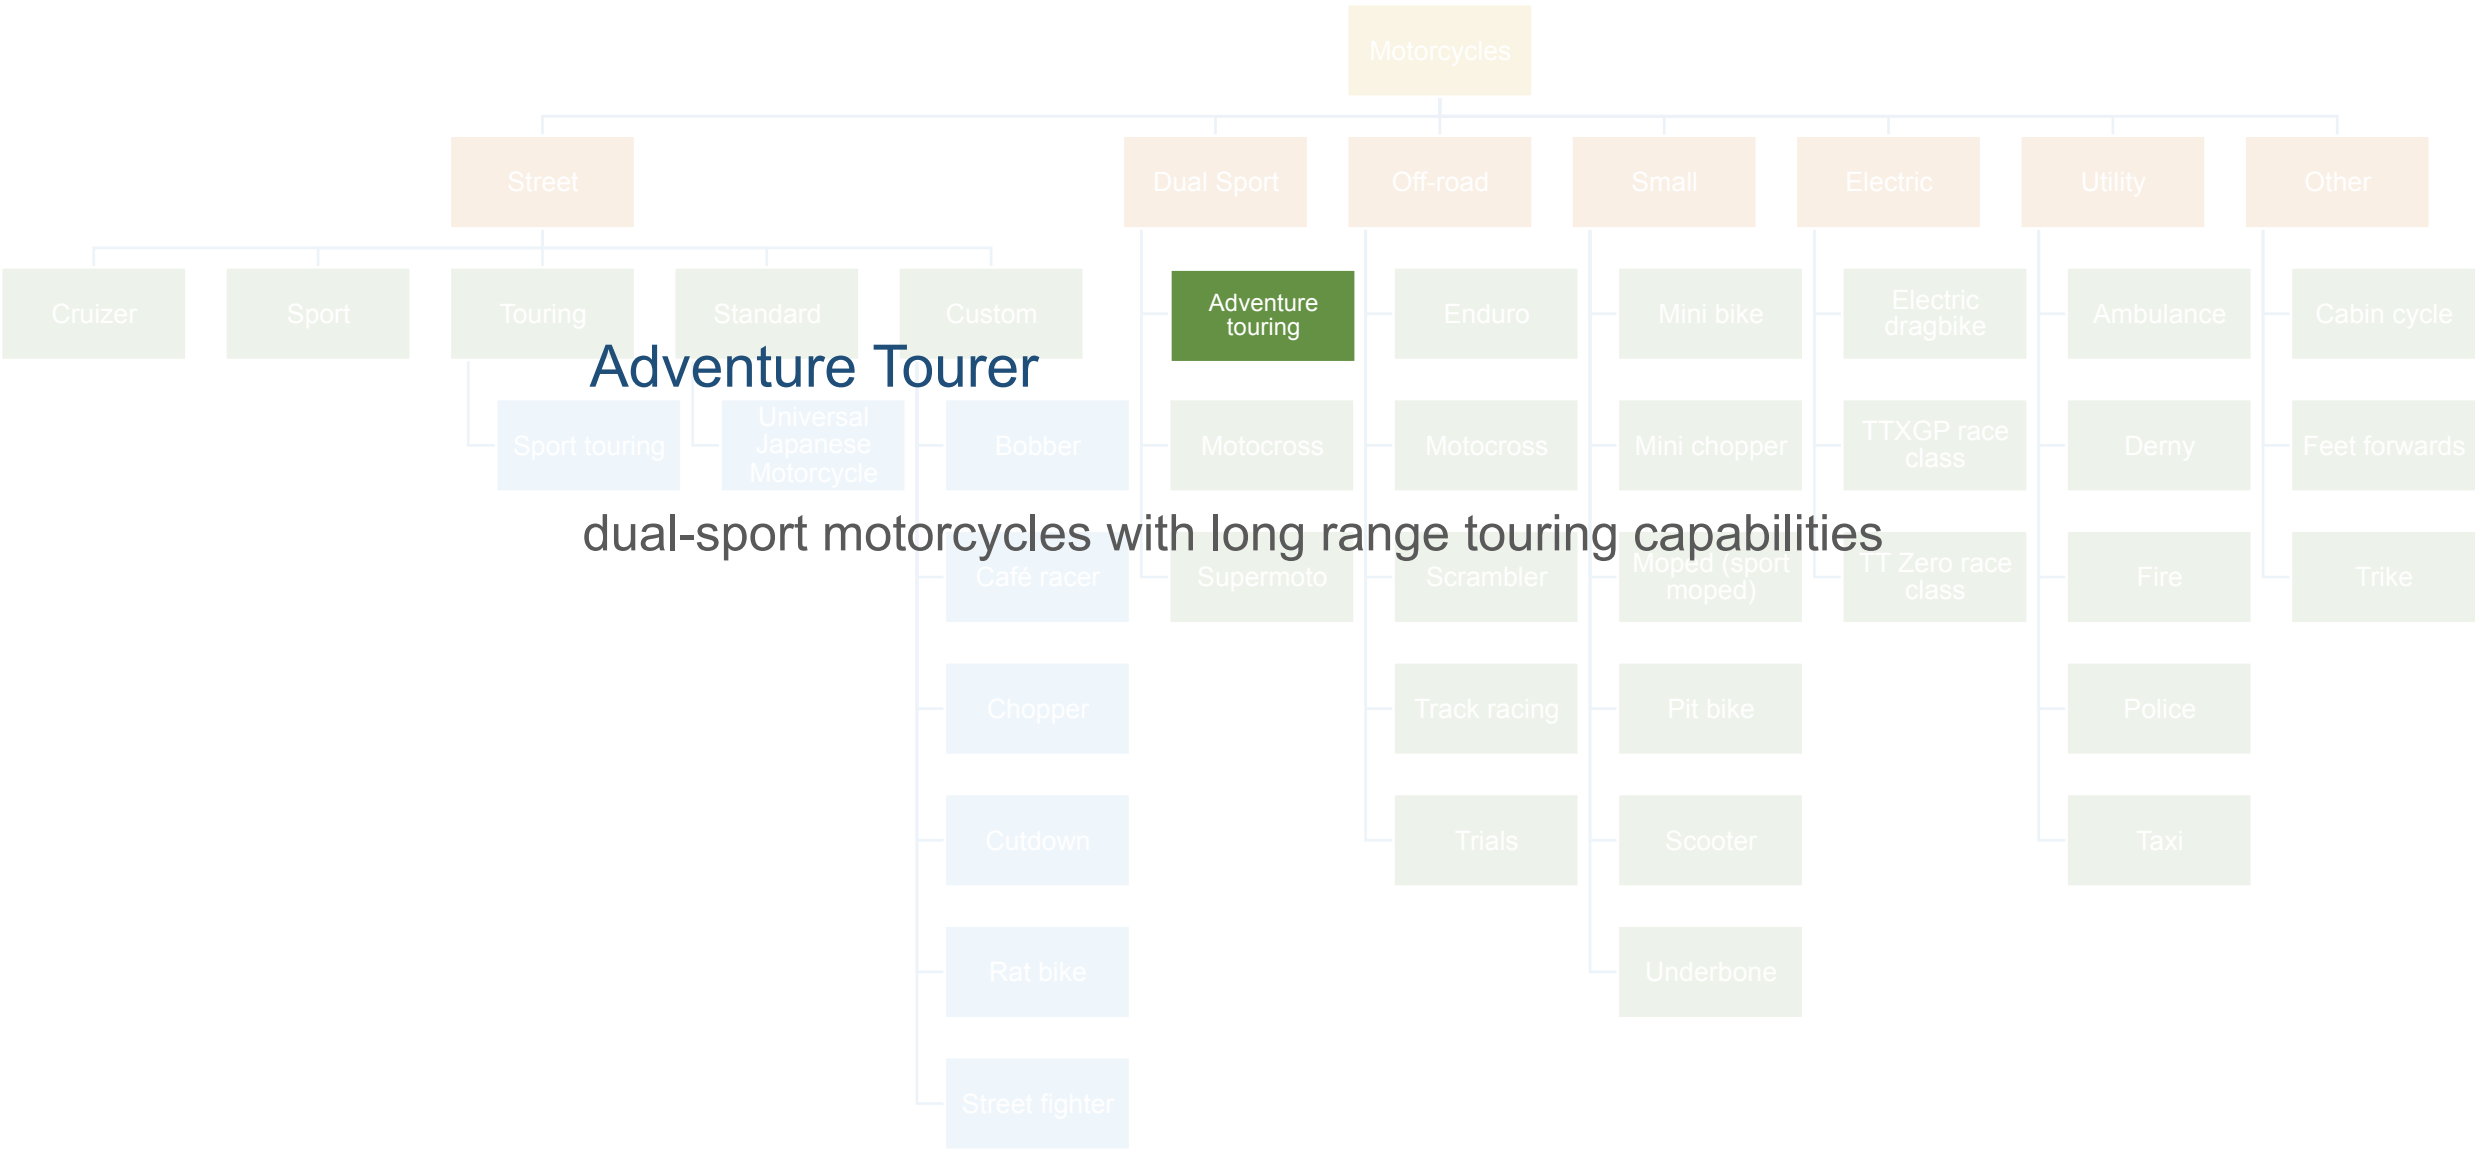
Motorcycles

Street

Dual Sport

Off-road

Small

Electric

Utility

Other

Cruizer

Sport

Touring

Standard

Custom

Adventure touring

Enduro

Mini bike

Electric dragbike

Ambulance

Cabin cycle

Adventure Tourer

Sport touring

Universal Japanese Motorcycle

Bobber

Motocross

Motocross

Mini chopper

TTXGP race class

Derny

Feet forwards

dual-sport motorcycles with long range touring capabilities

Café racer

Supermoto

Scrambler

Moped (sport moped)

TT Zero race class

Fire

Trike

Chopper

Track racing

Pit bike

Police

Cutdown

Trials

Scooter

Taxi

Rat bike

Underbone

Street fighter